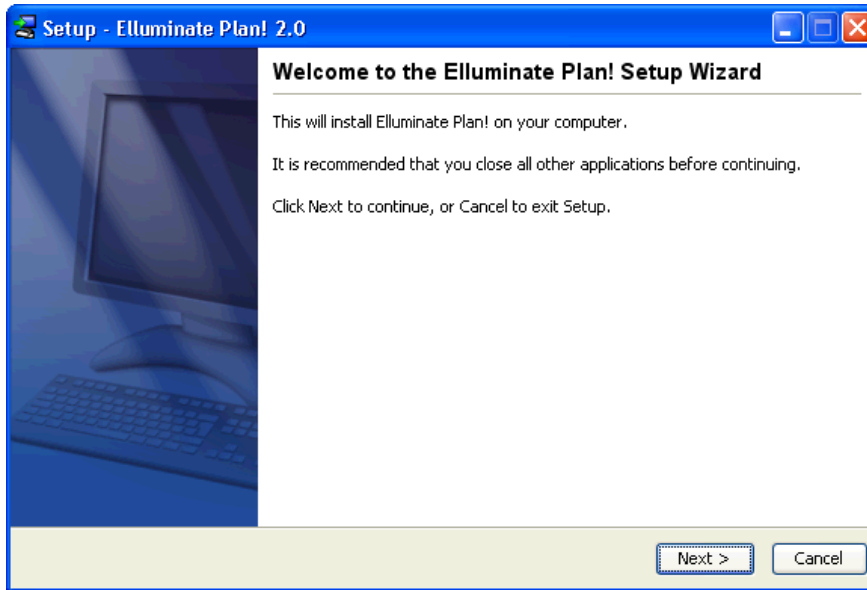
Setup - Elluminate Plan! 2.0

Welcome to the Elluminate Plan! Setup Wizard

This will install Elluminate Plan! on your computer.

It is recommended that you close all other applications before continuing.

Click Next to continue, or Cancel to exit Setup.

Next >

Cancel